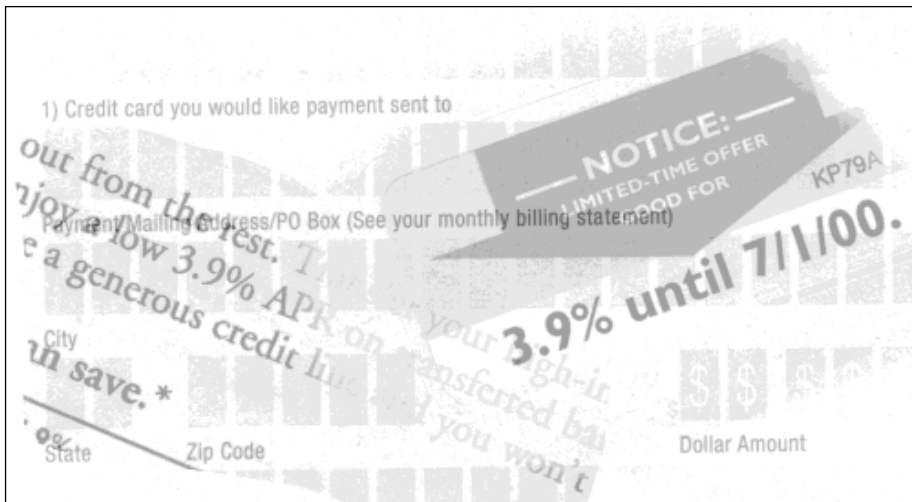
1) Credit card you would like payment sent to

out from the rest. T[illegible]
njoy a low 3.9% APR on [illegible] your high-i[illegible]
e a generous credit li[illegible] transferred ba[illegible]
n save.* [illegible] you won't

NOTICE:
LIMITED-TIME OFFER
GOOD FOR

KP79A

Payment/Mailing Address/PO Box (See your monthly billing statement)

3.9% until 7/1/00.

City

$ $

State Zip Code Dollar Amount